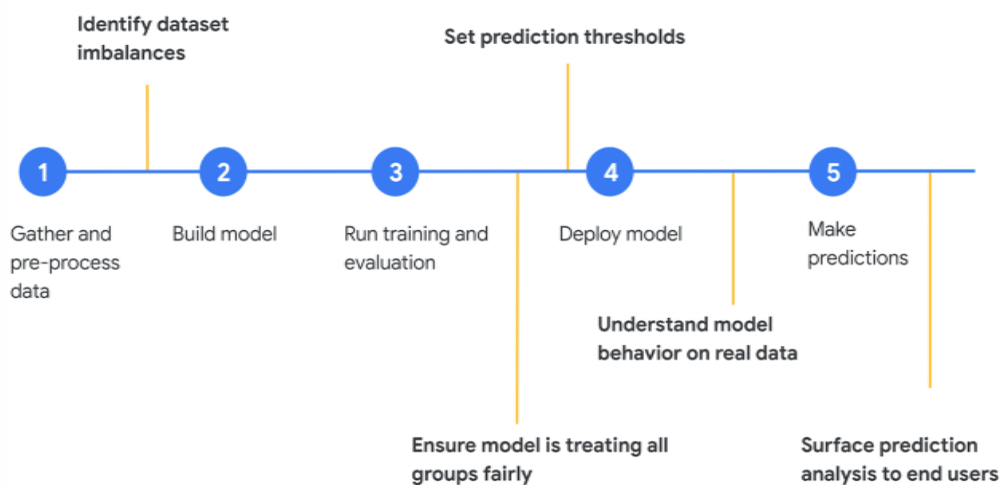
Identify dataset imbalances

Set prediction thresholds

1

2

3

4

5

Gather and pre-process data

Build model

Run training and evaluation

Deploy model

Make predictions

Understand model behavior on real data

Ensure model is treating all groups fairly

Surface prediction analysis to end users